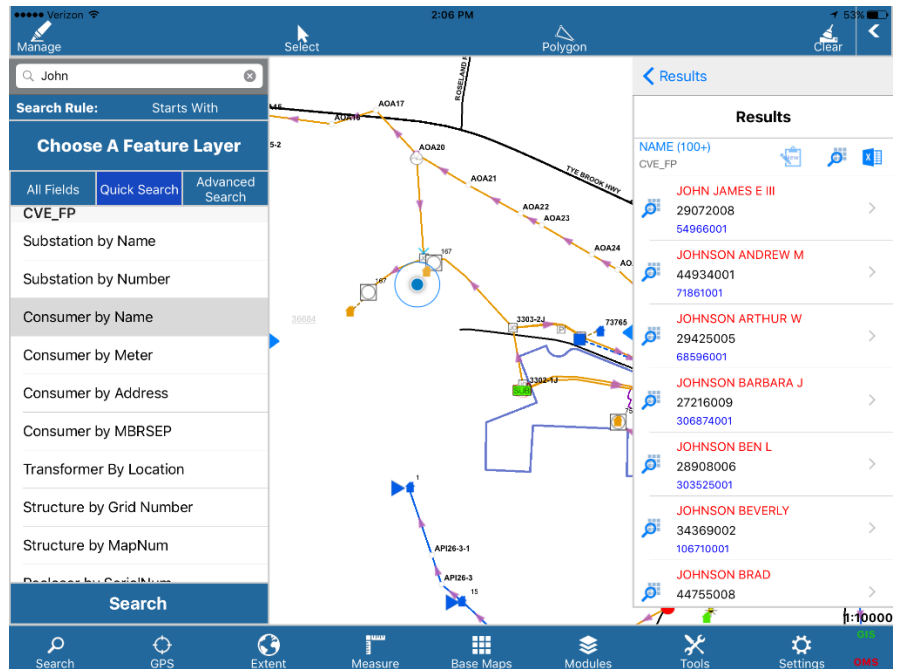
●●●●● Verizon
2:06 PM
53%

Manage
Select
Polygon
Clear

John

Search Rule: Starts With

Choose A Feature Layer

All Fields
Quick Search
Advanced Search

CVE_FP
Substation by Name
Substation by Number
Consumer by Name
Consumer by Meter
Consumer by Address
Consumer by MBRSEP
Transformer By Location
Structure by Grid Number
Structure by MapNum
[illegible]

Search

ROSELAND
AOA17
AOA18
5-2
AOA20
TYE BROOK HWY
AOA21
AOA22
AOA23
AOA24
167
167
36684
3303-2J
73765
3302-1J
1
API26-3-1
API26-3
15

Results

Results

NAME (100+)
CVE_FP

JOHN JAMES E III
29072008
54966001

JOHNSON ANDREW M
44934001
71861001

JOHNSON ARTHUR W
29425005
68596001

JOHNSON BARBARA J
27216009
306874001

JOHNSON BEN L
28908006
303525001

JOHNSON BEVERLY
34369002
106710001

JOHNSON BRAD
44755008

1:10000
GIS
OMS

Search
GPS
Extent
Measure
Base Maps
Modules
Tools
Settings